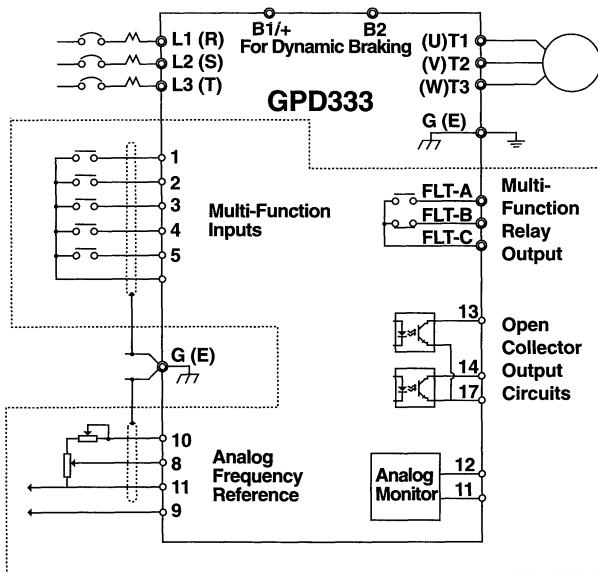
L1 (R)
L2 (S)
L3 (T)

B1/+
B2
For Dynamic Braking

(U)T1
(V)T2
(W)T3

GPD333

G (E)

1
2
3
4
5

Multi-Function Inputs

FLT-A
FLT-B
FLT-C

Multi-Function Relay Output

13
14
17

Open Collector Output Circuits

G (E)

10
8
11
9

Analog Frequency Reference

Analog Monitor

12
11